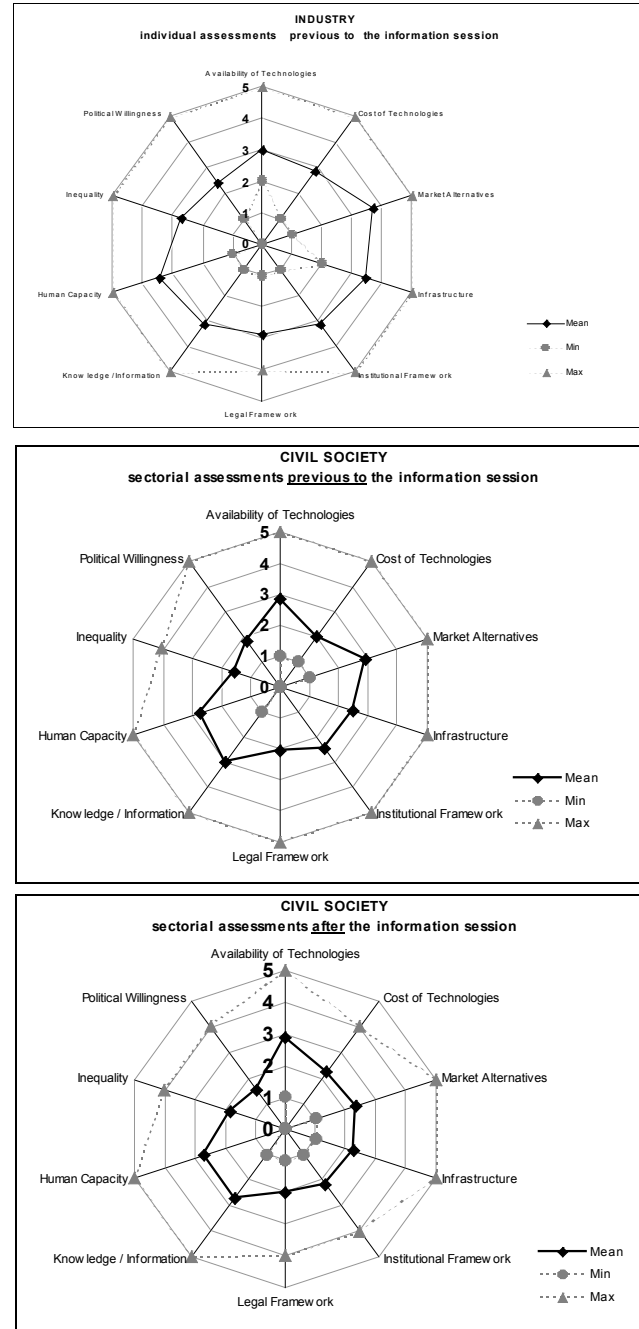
INDUSTRY
individual assessments previous to the information session

Availability of Technologies
Cost of Technologies
Market Alternatives
Infrastructure
Institutional Framework
Legal Framework
Knowledge / Information
Human Capacity
Inequality
Political Willingness
5
4
3
2
1
0
Mean
Min
Max

CIVIL SOCIETY
sectorial assessments previous to the information session

Availability of Technologies
Cost of Technologies
Market Alternatives
Infrastructure
Institutional Framework
Legal Framework
Knowledge / Information
Human Capacity
Inequality
Political Willingness
5
4
3
2
1
0
Mean
Min
Max

CIVIL SOCIETY
sectorial assessments after the information session

Availability of Technologies
Cost of Technologies
Market Alternatives
Infrastructure
Institutional Framework
Legal Framework
Knowledge / Information
Human Capacity
Inequality
Political Willingness
5
4
3
2
1
0
Mean
Min
Max